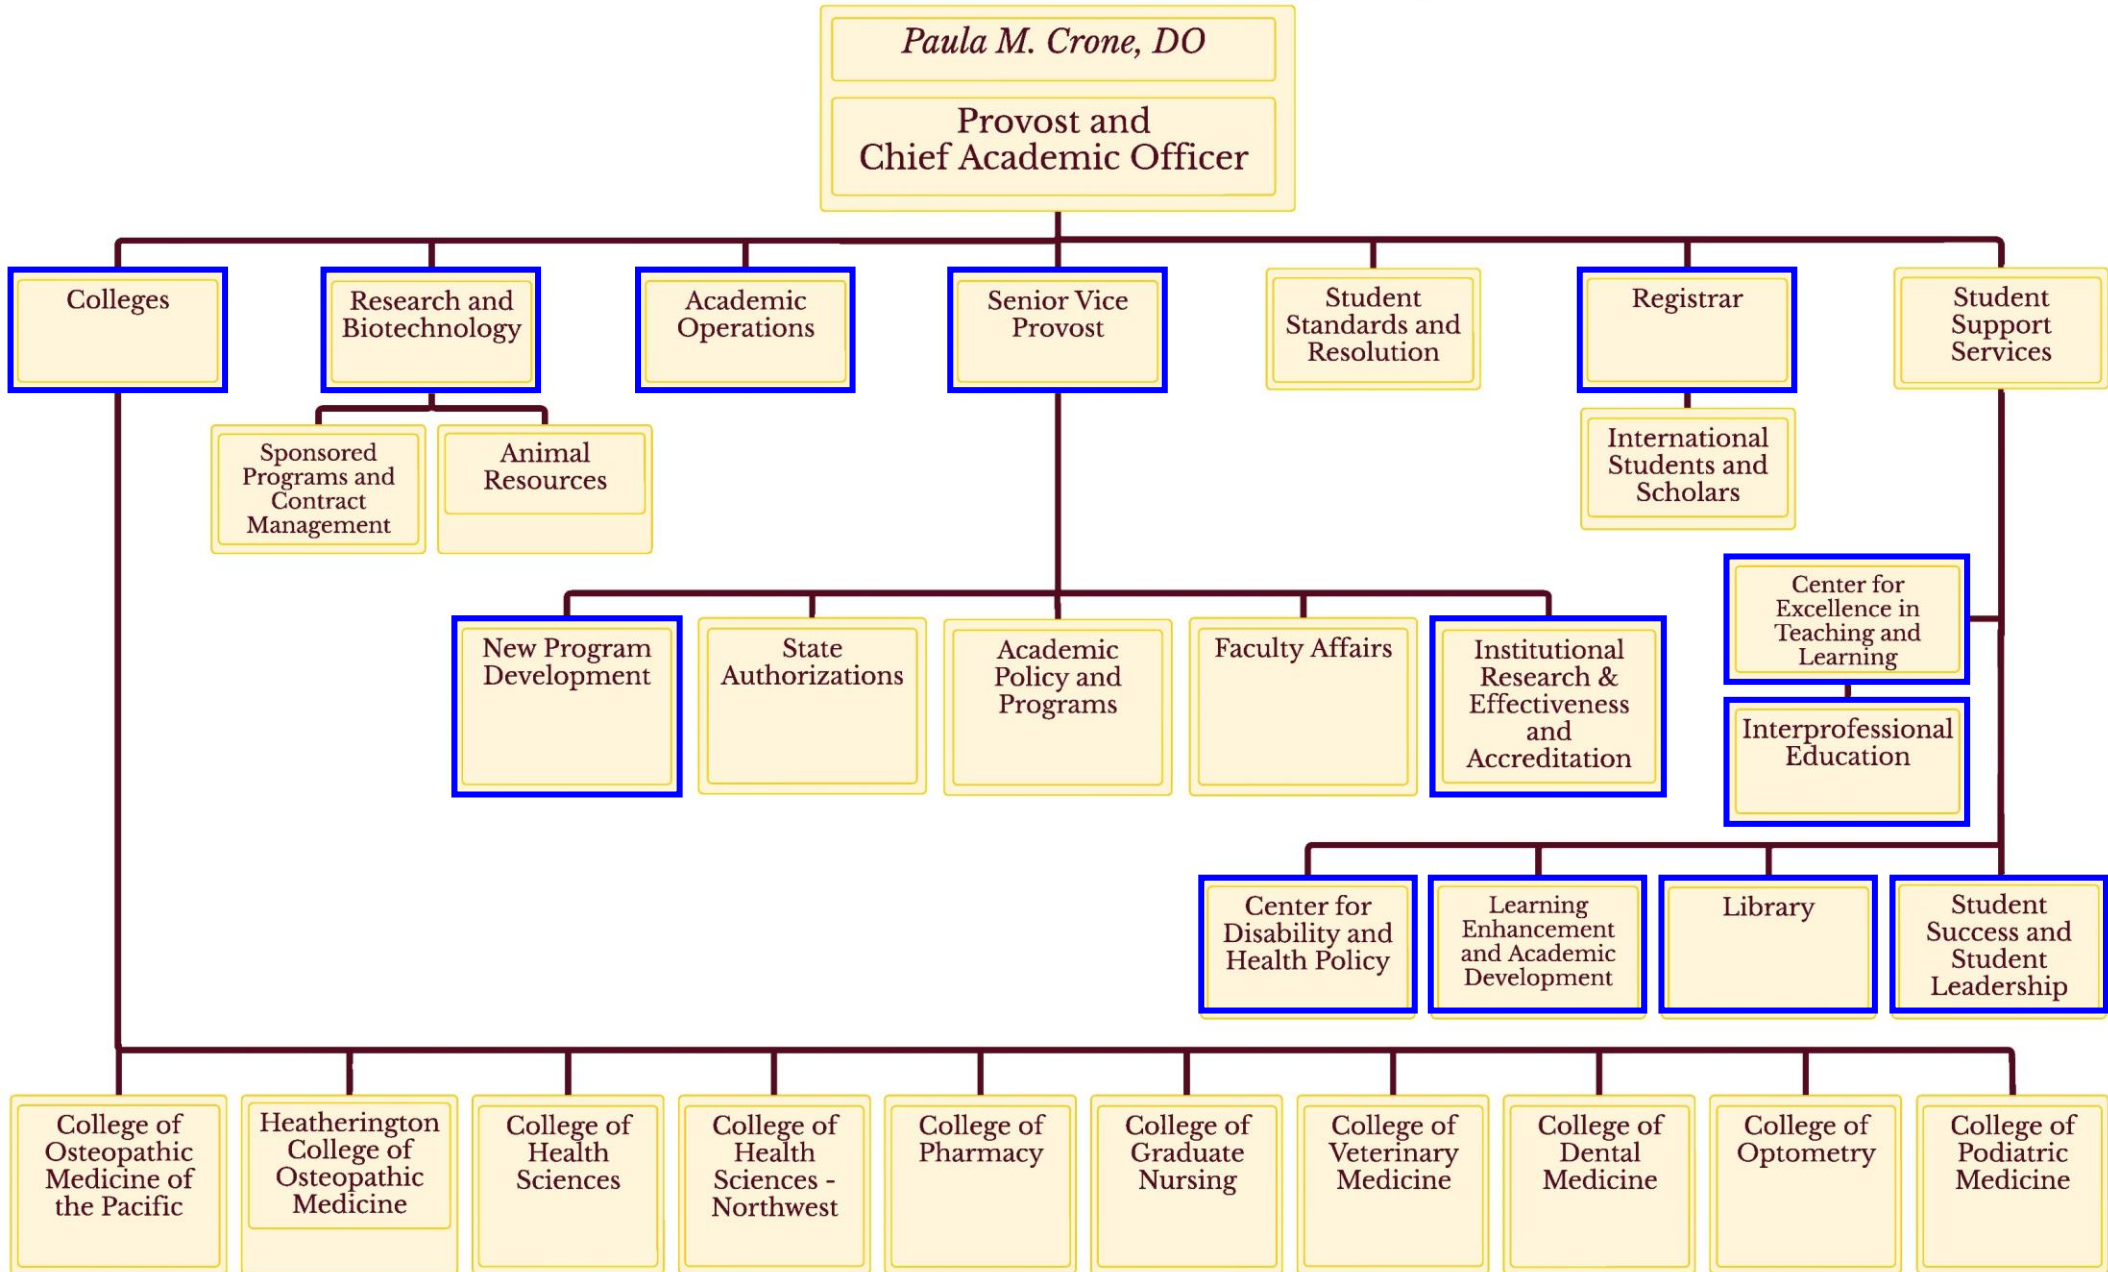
Paula M. Crone, DO

Provost and Chief Academic Officer

Colleges

Research and Biotechnology

Academic Operations

Senior Vice Provost

Student Standards and Resolution

Registrar

Student Support Services

Sponsored Programs and Contract Management

Animal Resources

International Students and Scholars

Center for Excellence in Teaching and Learning

New Program Development

State Authorizations

Academic Policy and Programs

Faculty Affairs

Institutional Research & Effectiveness and Accreditation

Interprofessional Education

Center for Disability and Health Policy

Learning Enhancement and Academic Development

Library

Student Success and Student Leadership

College of Osteopathic Medicine of the Pacific

Heatherington College of Osteopathic Medicine

College of Health Sciences

College of Health Sciences - Northwest

College of Pharmacy

College of Graduate Nursing

College of Veterinary Medicine

College of Dental Medicine

College of Optometry

College of Podiatric Medicine